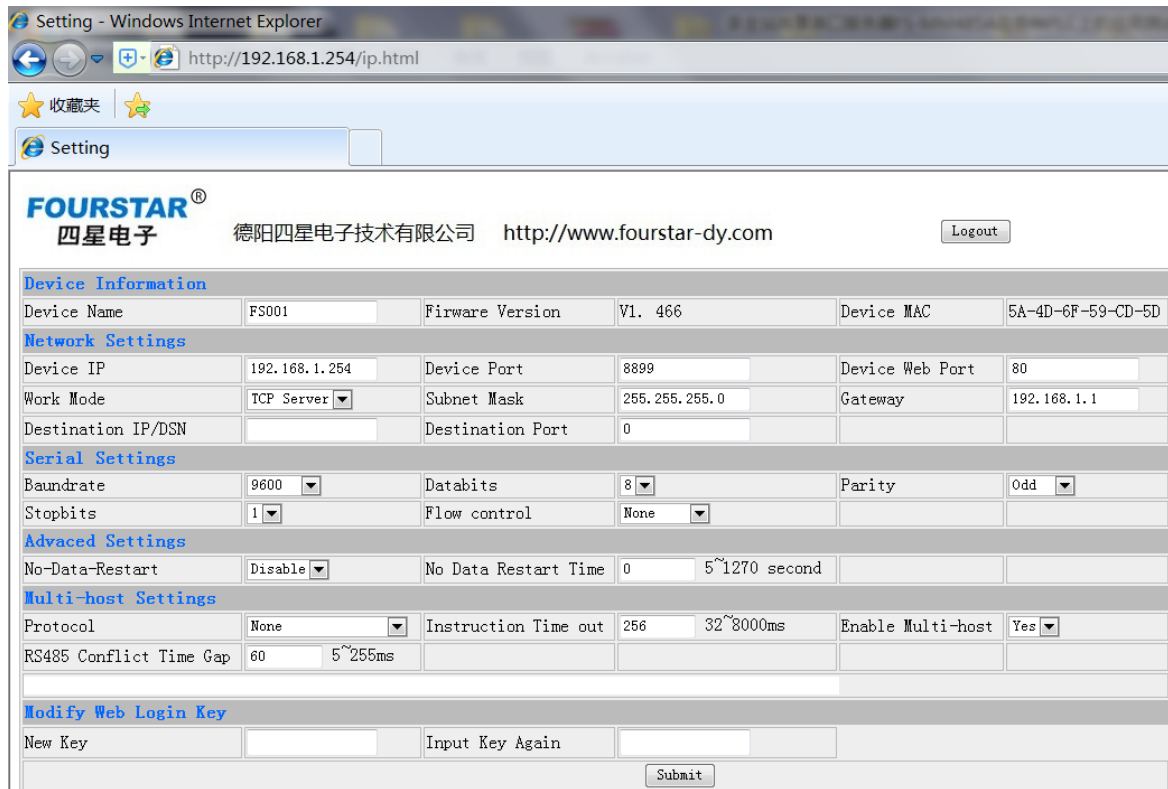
Setting - Windows Internet Explorer

http://192.168.1.254/ip.html

收藏夹

Setting

FOURSTAR®
四星电子

德阳四星电子技术有限公司 http://www.fourstar-dy.com

Logout

| Device Information | | | | | |
|---|---|---|---|---|---|
| Device Name | FS001 | Firware Version | V1. 466 | Device MAC | 5A-4D-6F-59-CD-5D |
| Network Settings | | | | | |
| Device IP | 192.168.1.254 | Device Port | 8899 | Device Web Port | 80 |
| Work Mode | TCP Server | Subnet Mask | 255.255.255.0 | Gateway | 192.168.1.1 |
| Destination IP/DSN | | Destination Port | 0 | | |
| Serial Settings | | | | | |
| Baundrate | 9600 | Databits | 8 | Parity | Odd |
| Stopbits | 1 | Flow control | None | | |
| Advaced Settings | | | | | |
| No-Data-Restart | Disable | No Data Restart Time | 0 5~1270 second | | |
| Multi-host Settings | | | | | |
| Protocol | None | Instruction Time out | 256 32~8000ms | Enable Multi-host | Yes |
| RS485 Conflict Time Gap | 60 5~255ms | | | | |
| Modify Web Login Key | | | | | |
| New Key | | Input Key Again | | | |

Submit